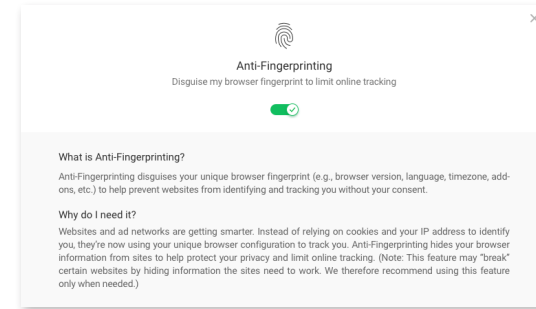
Anti-Fingerprinting

Disguise my browser fingerprint to limit online tracking

What is Anti-Fingerprinting?

Anti-Fingerprinting disguises your unique browser fingerprint (e.g., browser version, language, timezone, add-ons, etc.) to help prevent websites from identifying and tracking you without your consent.

Why do I need it?

Websites and ad networks are getting smarter. Instead of relying on cookies and your IP address to identify you, they're now using your unique browser configuration to track you. Anti-Fingerprinting hides your browser information from sites to help protect your privacy and limit online tracking. (Note: This feature may "break" certain websites by hiding information the sites need to work. We therefore recommend using this feature only when needed.)